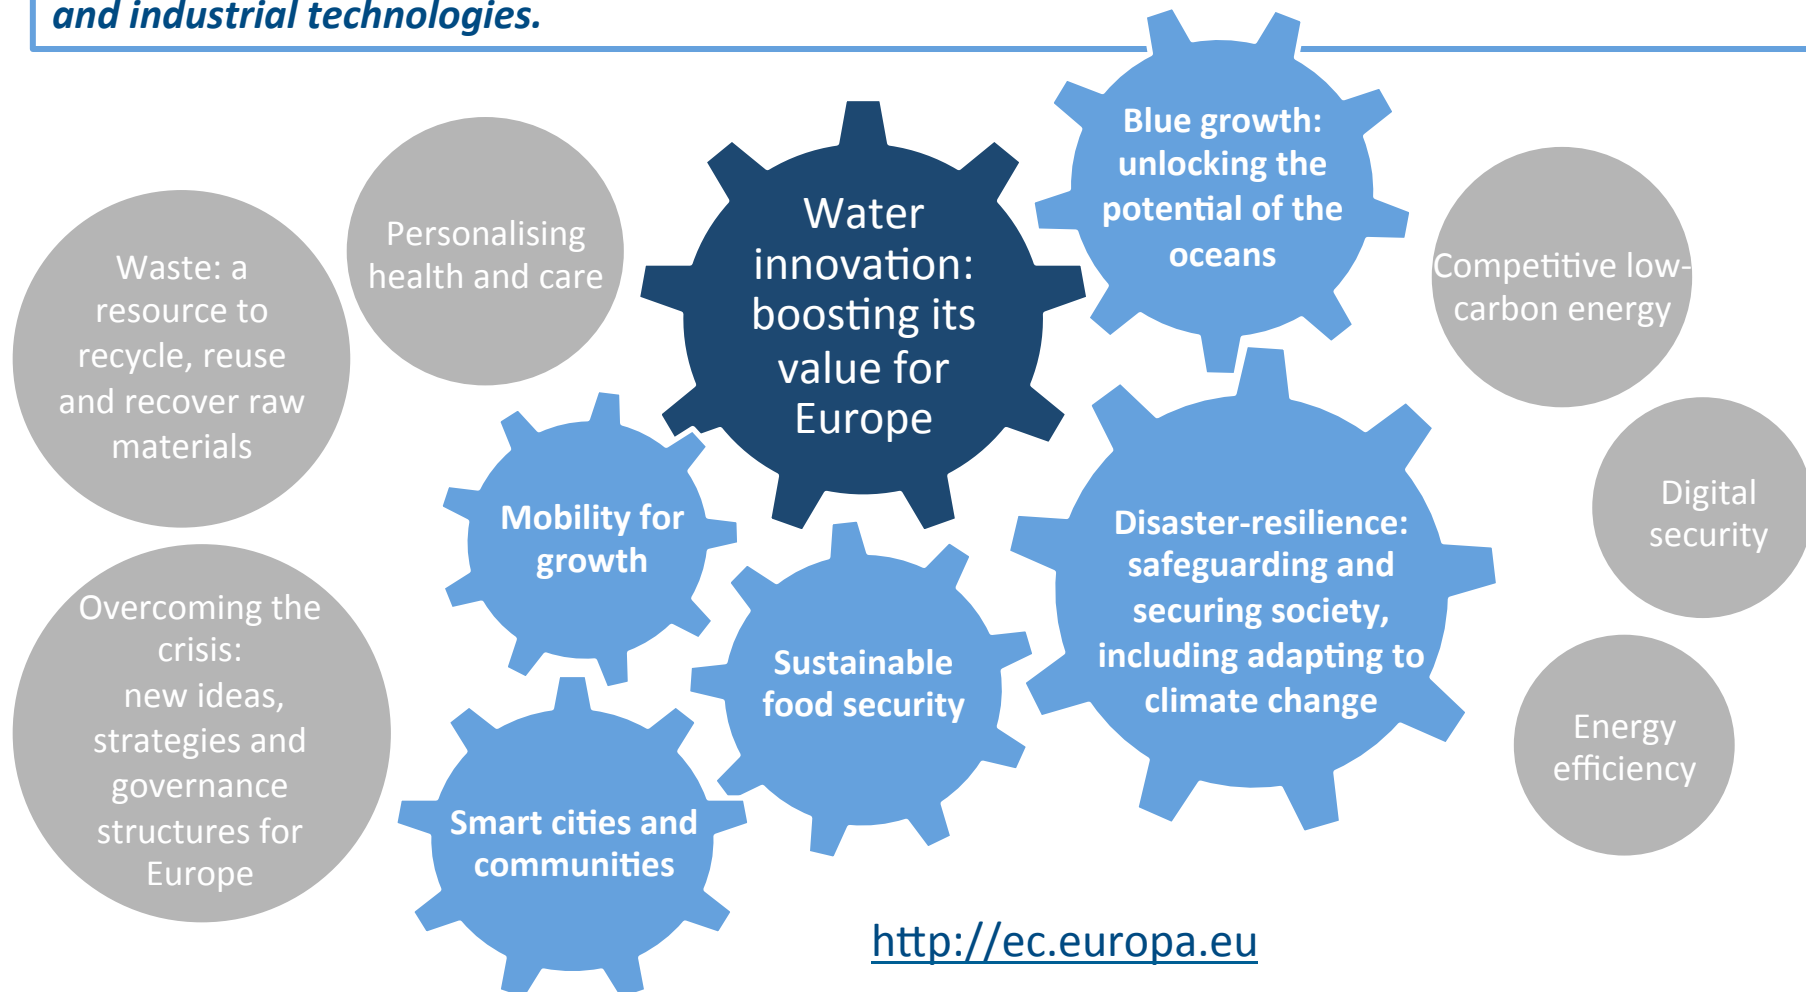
and industrial technologies.

Waste: a resource to recycle, reuse and recover raw materials

Personalising health and care

Water innovation: boosting its value for Europe

Blue growth: unlocking the potential of the oceans

Competitive low-carbon energy

Mobility for growth

Overcoming the crisis: new ideas, strategies and governance structures for Europe

Sustainable food security

Disaster-resilience: safeguarding and securing society, including adapting to climate change

Digital security

Energy efficiency

Smart cities and communities

http://ec.europa.eu